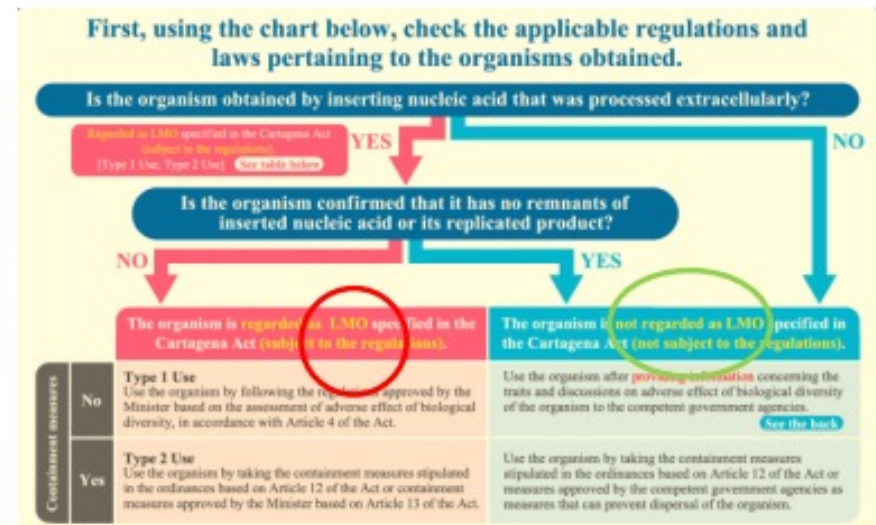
First, using the chart below, check the applicable regulations and laws pertaining to the organisms obtained.

Is the organism obtained by inserting nucleic acid that was processed extracellularly?

Regarded as LMO specified in the Cartagena Act (subject to the regulations). [Type 1 Use, Type 2 Use] See table below

YES

NO

Is the organism confirmed that it has no remnants of inserted nucleic acid or its replicated product?

NO

YES

The organism is regarded as LMO specified in the Cartagena Act (subject to the regulations).

The organism is not regarded as LMO specified in the Cartagena Act (not subject to the regulations).

Containment measures

No

Type 1 Use
Use the organism by following the regulations approved by the Minister based on the assessment of adverse effect of biological diversity, in accordance with Article 4 of the Act.

Use the organism after providing information concerning the traits and discussions on adverse effect of biological diversity of the organism to the competent government agencies.

See the back

Yes

Type 2 Use
Use the organism by taking the containment measures stipulated in the ordinances based on Article 12 of the Act or containment measures approved by the Minister based on Article 13 of the Act.

Use the organism by taking the containment measures stipulated in the ordinances based on Article 12 of the Act or measures approved by the competent government agencies as measures that can prevent dispersal of the organism.